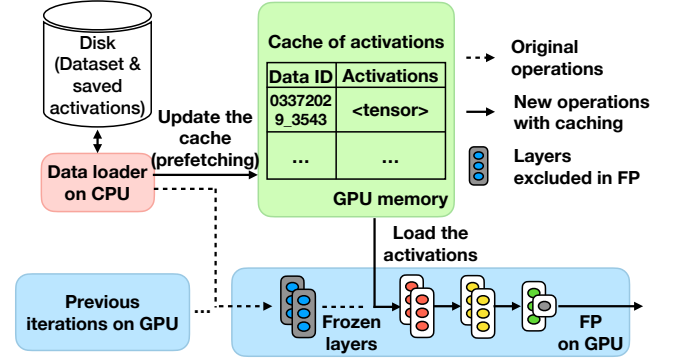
Disk (Dataset & saved activations)

Cache of activations

| Data ID | Activations |
|---|---|
| 0337202 9_3543 | <tensor> |
| ... | ... |

GPU memory

Original operations

New operations with caching

Layers excluded in FP

Update the cache (prefetching)

Data loader on CPU

Load the activations

Previous iterations on GPU

Frozen layers

FP on GPU